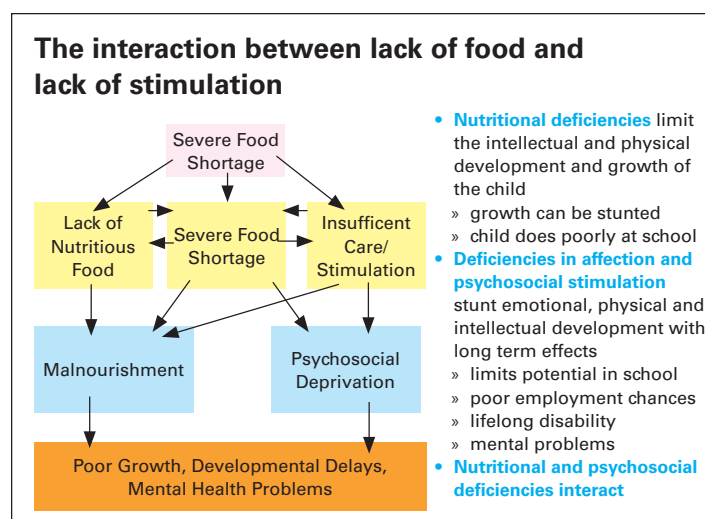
The interaction between lack of food and lack of stimulation

Severe Food Shortage

Lack of Nutritious Food

Severe Food Shortage

Insufficent Care/ Stimulation

Malnourishment

Psychosocial Deprivation

Poor Growth, Developmental Delays, Mental Health Problems

• Nutritional deficiencies limit the intellectual and physical development and growth of the child
» growth can be stunted
» child does poorly at school
• Deficiencies in affection and psychosocial stimulation stunt emotional, physical and intellectual development with long term effects
» limits potential in school
» poor employment chances
» lifelong disability
» mental problems
• Nutritional and psychosocial deficiencies interact